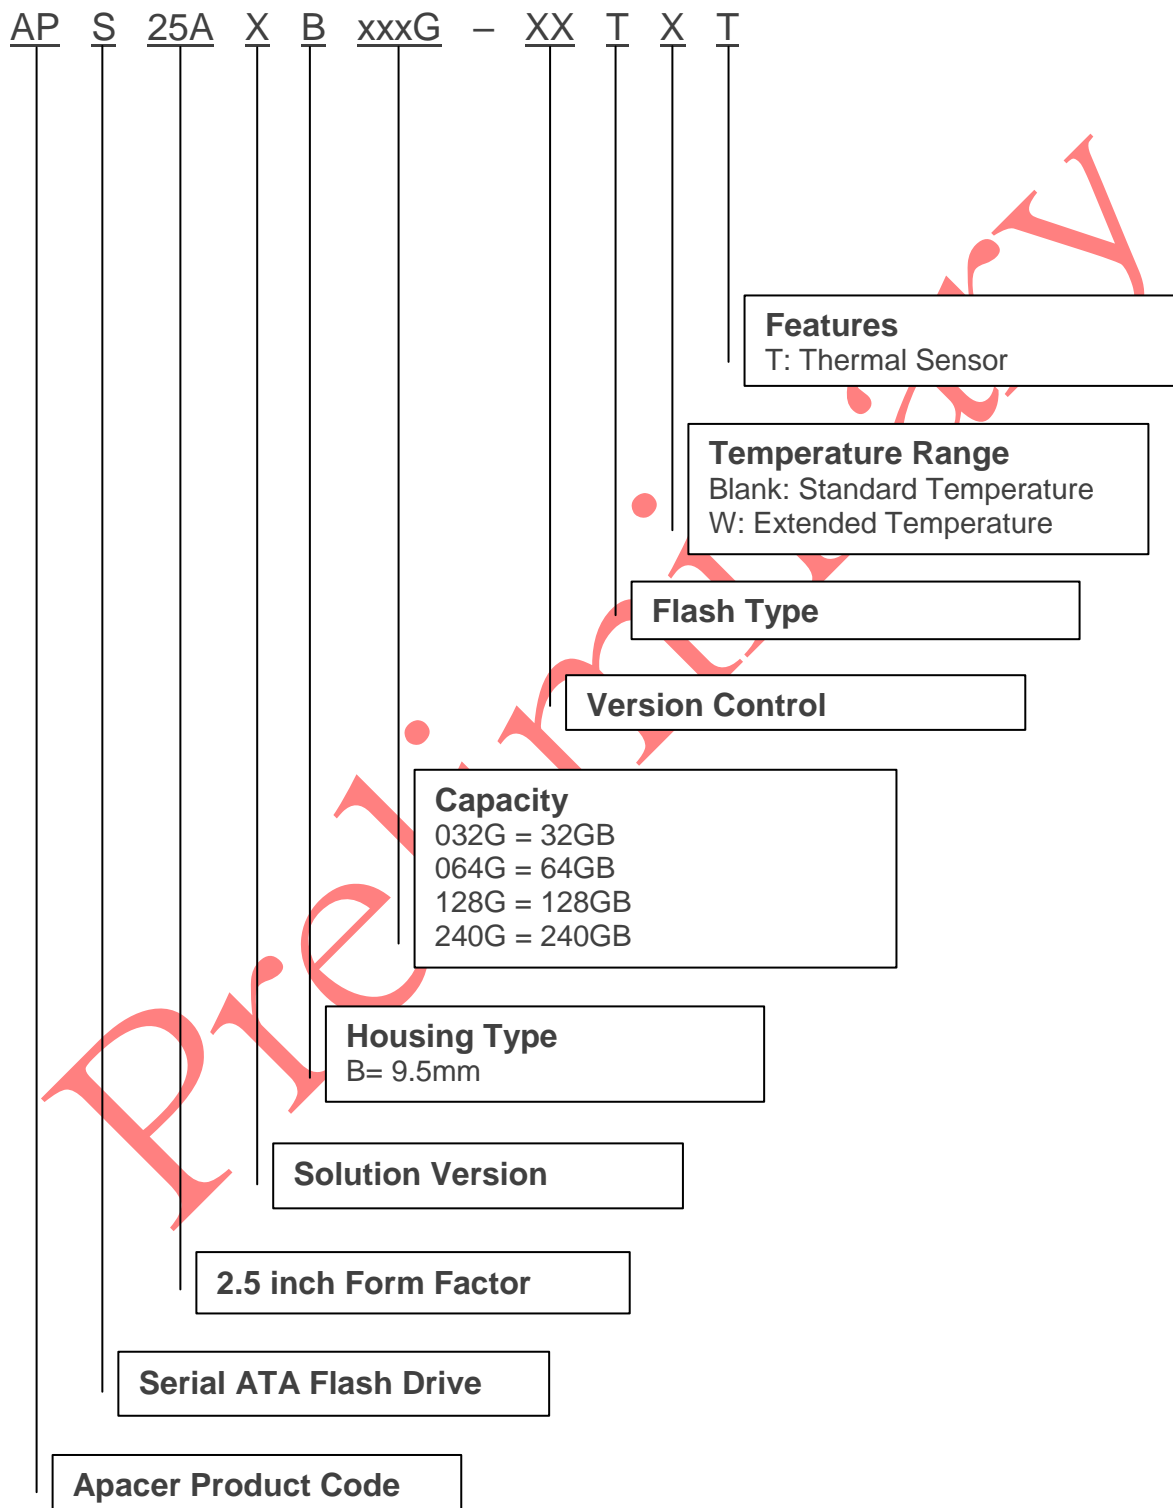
AP S 25A X B xxxG – XX T X T

Features
T: Thermal Sensor

Temperature Range
Blank: Standard Temperature
W: Extended Temperature

Flash Type

Version Control

Capacity
032G = 32GB
064G = 64GB
128G = 128GB
240G = 240GB

Housing Type
B= 9.5mm

Solution Version

2.5 inch Form Factor

Serial ATA Flash Drive

Apacer Product Code

Preliminary